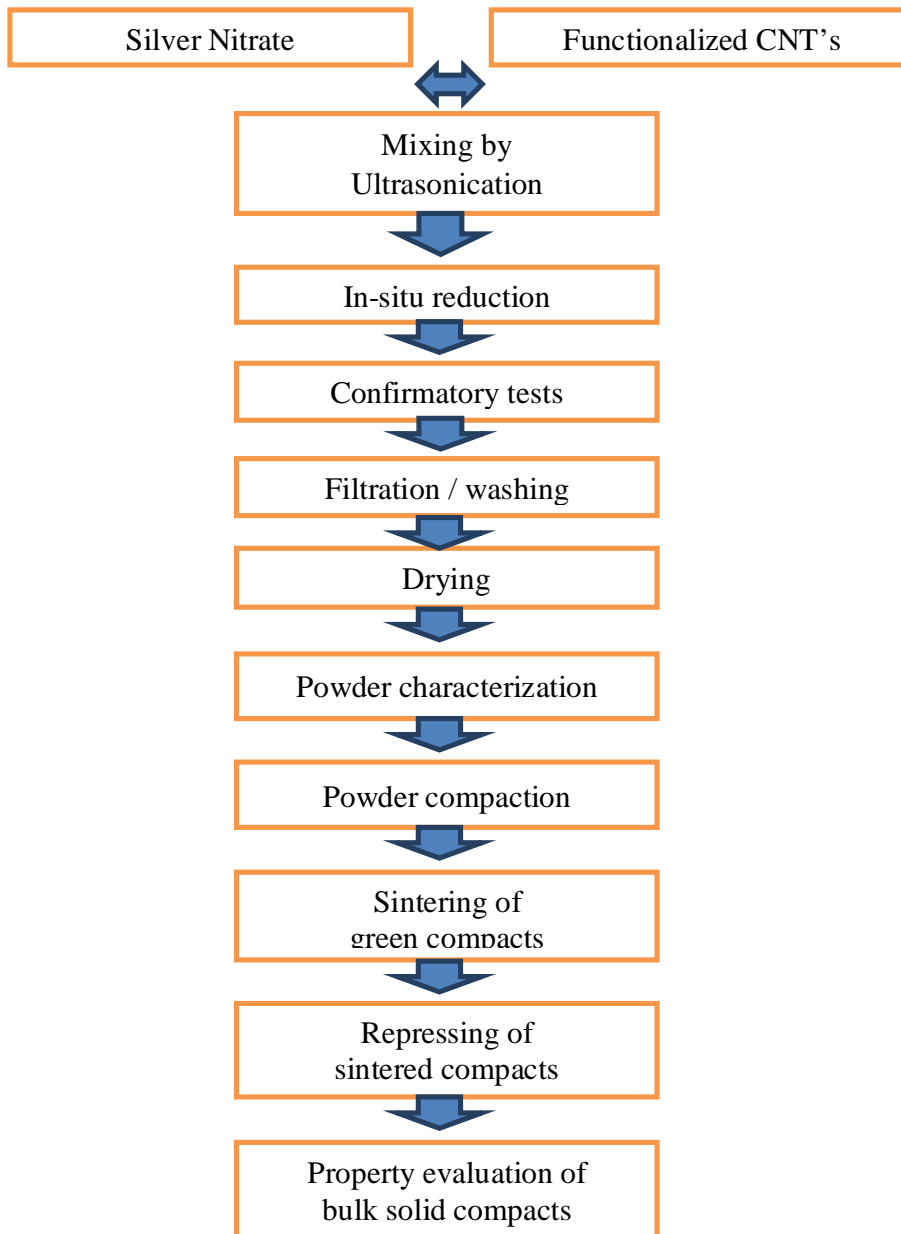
Silver Nitrate

Functionalized CNT’s

Mixing by Ultrasonication

In-situ reduction

Confirmatory tests

Filtration / washing

Drying

Powder characterization

Powder compaction

Sintering of green compacts

Repressing of sintered compacts

Property evaluation of bulk solid compacts